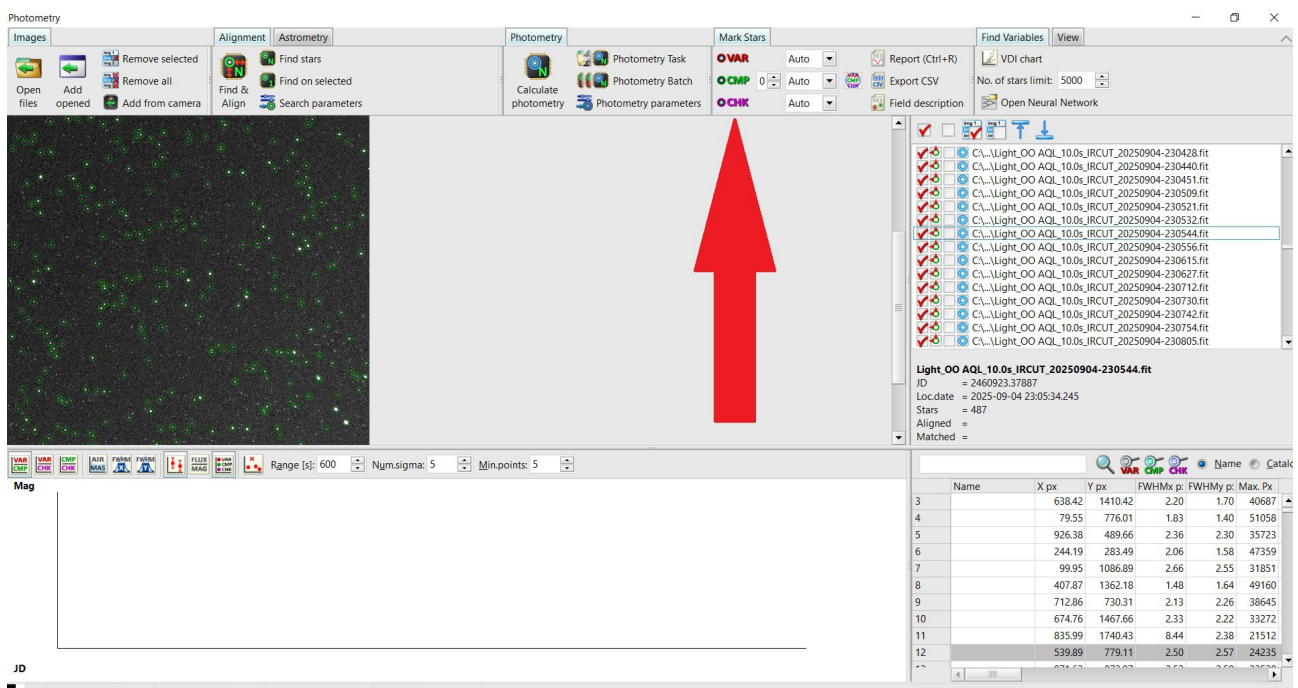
Photometry

Images | Alignment | Astrometry | Photometry | Mark Stars | Find Variables | View

Open files
Add opened
Remove selected
Remove all
Add from camera
Find & Align
Find stars
Find on selected
Search parameters
Calculate photometry
Photometry Task
Photometry Batch
Photometry parameters
VAR Auto
CMP 0 Auto
CHK Auto
Report (Ctrl+R)
Export CSV
Field description
VDI chart
No. of stars limit: 5000
Open Neural Network

C:\...\Light_OO AQL_10.0s_IRCUT_20250904-230428.fit
C:\...\Light_OO AQL_10.0s_IRCUT_20250904-230440.fit
C:\...\Light_OO AQL_10.0s_IRCUT_20250904-230451.fit
C:\...\Light_OO AQL_10.0s_IRCUT_20250904-230509.fit
C:\...\Light_OO AQL_10.0s_IRCUT_20250904-230521.fit
C:\...\Light_OO AQL_10.0s_IRCUT_20250904-230532.fit
C:\...\Light_OO AQL_10.0s_IRCUT_20250904-230544.fit
C:\...\Light_OO AQL_10.0s_IRCUT_20250904-230556.fit
C:\...\Light_OO AQL_10.0s_IRCUT_20250904-230615.fit
C:\...\Light_OO AQL_10.0s_IRCUT_20250904-230627.fit
C:\...\Light_OO AQL_10.0s_IRCUT_20250904-230712.fit
C:\...\Light_OO AQL_10.0s_IRCUT_20250904-230730.fit
C:\...\Light_OO AQL_10.0s_IRCUT_20250904-230742.fit
C:\...\Light_OO AQL_10.0s_IRCUT_20250904-230754.fit
C:\...\Light_OO AQL_10.0s_IRCUT_20250904-230805.fit

Light_OO AQL_10.0s_IRCUT_20250904-230544.fit
JD = 2460923.37887
Loc.date = 2025-09-04 23:05:34.245
Stars = 487
Aligned =
Matched =

Range [s]: 600 Num.sigma: 5 Min.points: 5

Name Catalo

Mag

JD

| | Name | X px | Y px | FWHMx p: | FWHMy p: | Max. Px |
|---|---|---|---|---|---|---|
| 3 | | 638.42 | 1410.42 | 2.20 | 1.70 | 40687 |
| 4 | | 79.55 | 776.01 | 1.83 | 1.40 | 51058 |
| 5 | | 926.38 | 489.66 | 2.36 | 2.30 | 35723 |
| 6 | | 244.19 | 283.49 | 2.06 | 1.58 | 47359 |
| 7 | | 99.95 | 1086.89 | 2.66 | 2.55 | 31851 |
| 8 | | 407.87 | 1362.18 | 1.48 | 1.64 | 49160 |
| 9 | | 712.86 | 730.31 | 2.13 | 2.26 | 38645 |
| 10 | | 674.76 | 1467.66 | 2.33 | 2.22 | 33272 |
| 11 | | 835.99 | 1740.43 | 8.44 | 2.38 | 21512 |
| 12 | | 539.89 | 779.11 | 2.50 | 2.57 | 24235 |